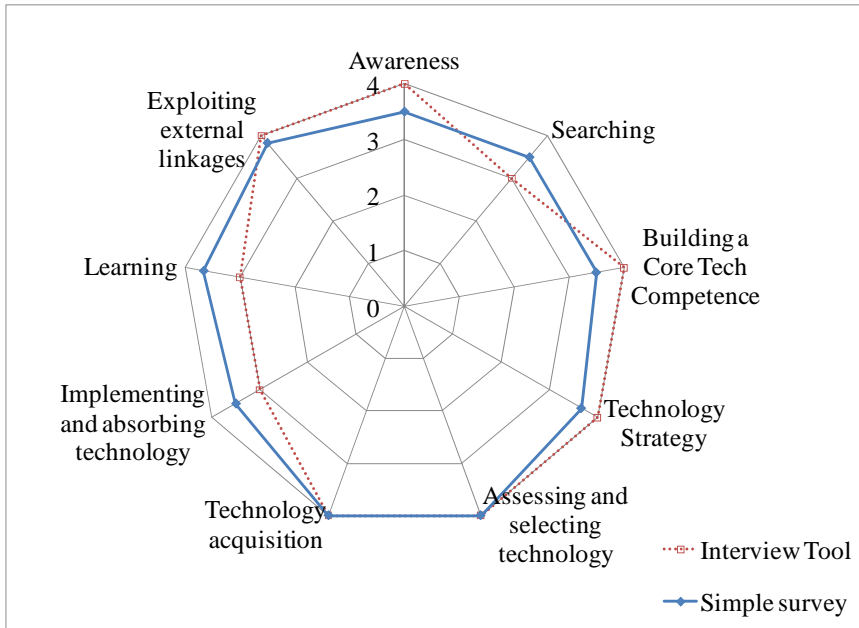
Awareness

4

3

2

1

0

Searching

Building a Core Tech Competence

Technology Strategy

Assessing and selecting technology

Technology acquisition

Implementing and absorbing technology

Learning

Exploiting external linkages

Interview Tool

Simple survey